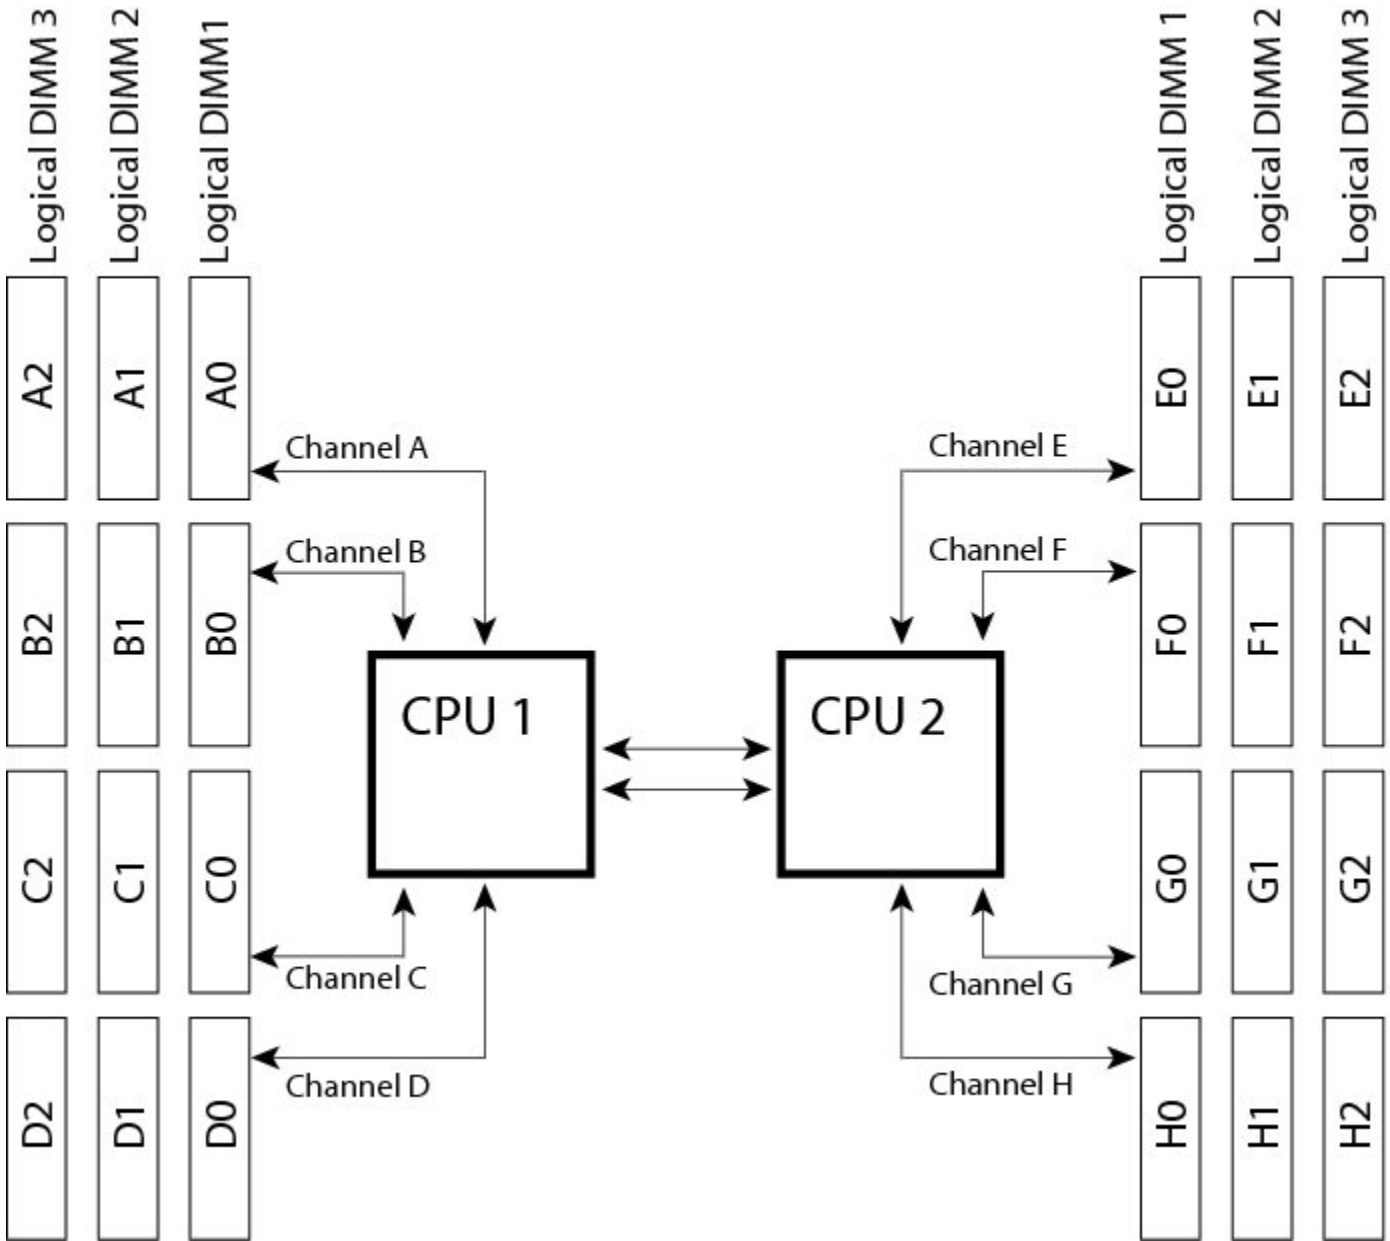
Logical DIMM 3
Logical DIMM 2
Logical DIMM1
Logical DIMM 1
Logical DIMM 2
Logical DIMM 3

A2
A1
A0
Channel A
Channel E
E0
E1
E2

B2
B1
B0
Channel B
Channel F
F0
F1
F2

CPU 1
CPU 2

C2
C1
C0
Channel C
Channel G
G0
G1
G2

D2
D1
D0
Channel D
Channel H
H0
H1
H2